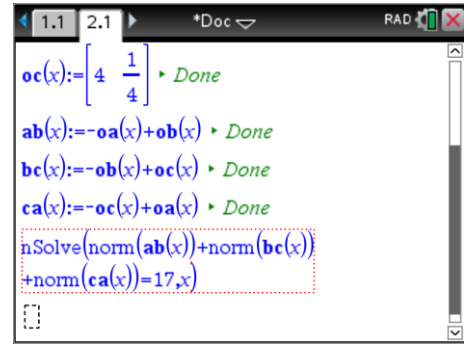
1.1 2.1 *Doc RAD

$\mathbf{oc}(x):=\begin{bmatrix}4 & \frac{1}{4}\end{bmatrix}$ ▸ Done

$\mathbf{ab}(x):=-\mathbf{oa}(x)+\mathbf{ob}(x)$ ▸ Done

$\mathbf{bc}(x):=-\mathbf{ob}(x)+\mathbf{oc}(x)$ ▸ Done

$\mathbf{ca}(x):=-\mathbf{oc}(x)+\mathbf{oa}(x)$ ▸ Done

nSolve(norm(ab(x))+norm(bc(x)) +norm(ca(x))=17,x)